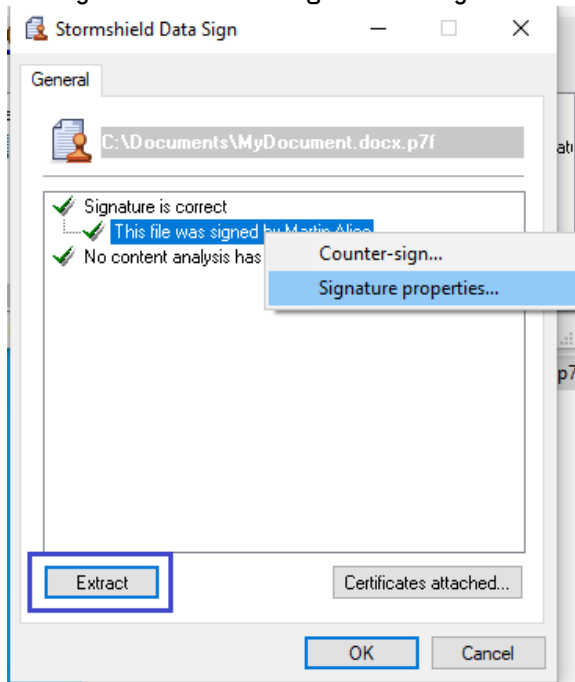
Stormshield Data Sign

General

C:\Documents\MyDocument.docx.p7f

Signature is correct

This file was signed by Martin Alice

No content analysis has

Counter-sign...

Signature properties...

Extract

Certificates attached...

OK

Cancel